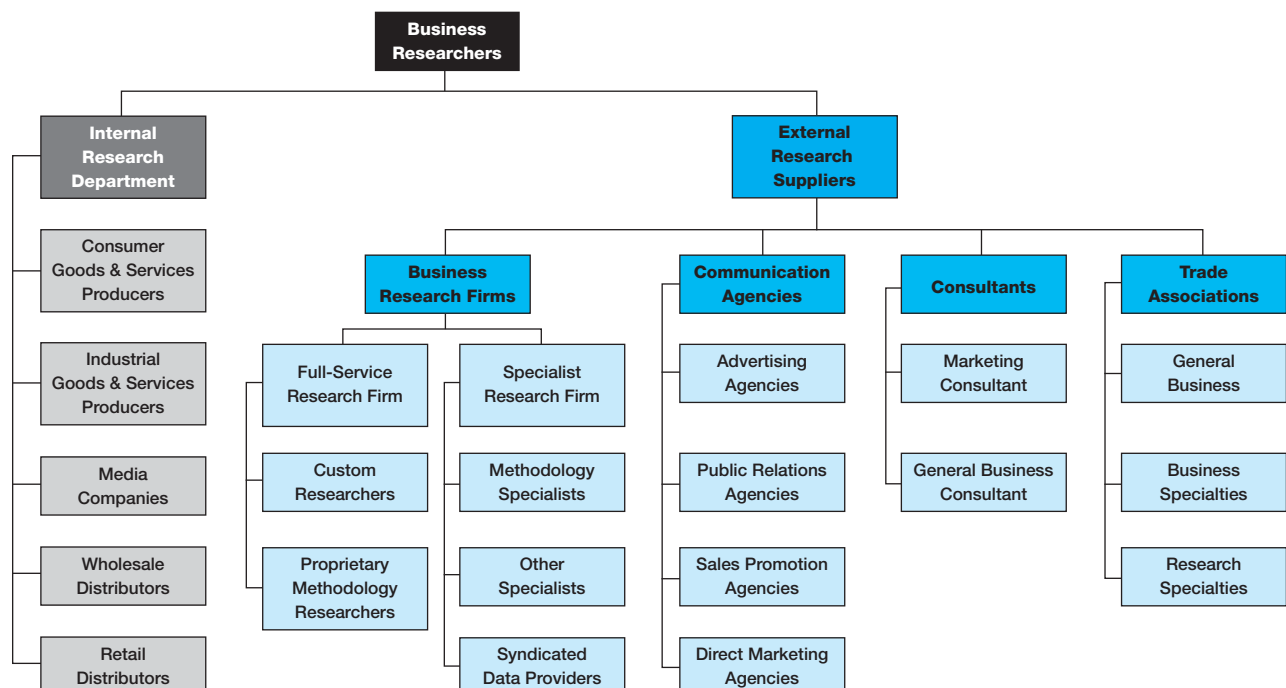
Business Researchers

Internal Research Department

Consumer Goods & Services Producers

Industrial Goods & Services Producers

Media Companies

Wholesale Distributors

Retail Distributors

External Research Suppliers

Business Research Firms

Full-Service Research Firm

Custom Researchers

Proprietary Methodology Researchers

Specialist Research Firm

Methodology Specialists

Other Specialists

Syndicated Data Providers

Communication Agencies

Advertising Agencies

Public Relations Agencies

Sales Promotion Agencies

Direct Marketing Agencies

Consultants

Marketing Consultant

General Business Consultant

Trade Associations

General Business

Business Specialties

Research Specialties